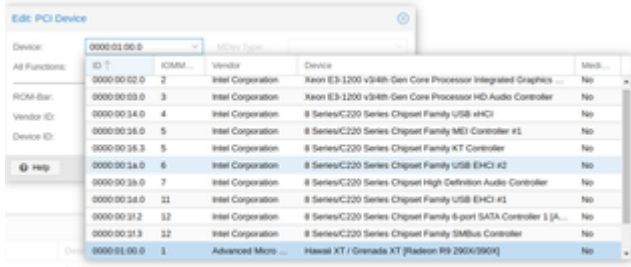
Edit: PCI Device

Device: 0000:01:00.0

MDev Type

All Functions:

ROM-Bar:

Vendor ID:

Device ID:

Help

| ID ↑ | IOMM... | Vendor | Device | Medi... |
|---|---|---|---|---|
| 0000:00:02.0 | 2 | Intel Corporation | Xeon E3-1200 v3/4th Gen Core Processor Integrated Graphics ... | No |
| 0000:00:03.0 | 3 | Intel Corporation | Xeon E3-1200 v3/4th Gen Core Processor HD Audio Controller | No |
| 0000:00:14.0 | 4 | Intel Corporation | 8 Series/C220 Series Chipset Family USB xHCI | No |
| 0000:00:16.0 | 5 | Intel Corporation | 8 Series/C220 Series Chipset Family MEI Controller #1 | No |
| 0000:00:16.3 | 5 | Intel Corporation | 8 Series/C220 Series Chipset Family KT Controller | No |
| 0000:00:1a.0 | 6 | Intel Corporation | 8 Series/C220 Series Chipset Family USB EHCI #2 | No |
| 0000:00:1b.0 | 7 | Intel Corporation | 8 Series/C220 Series Chipset High Definition Audio Controller | No |
| 0000:00:1d.0 | 11 | Intel Corporation | 8 Series/C220 Series Chipset Family USB EHCI #1 | No |
| 0000:00:1f.2 | 12 | Intel Corporation | 8 Series/C220 Series Chipset Family 6-port SATA Controller 1 [A... | No |
| 0000:00:1f.3 | 12 | Intel Corporation | 8 Series/C220 Series Chipset Family SMBus Controller | No |
| 0000:01:00.0 | 1 | Advanced Micro ... | Hawaii XT / Grenada XT [Radeon R9 290X/390X] | No |